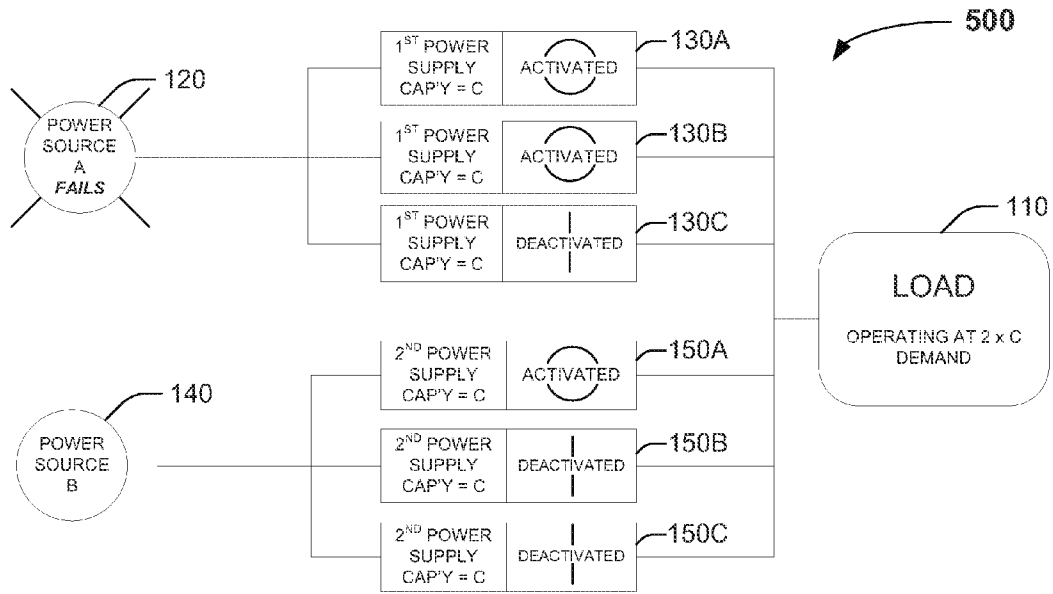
500

120

POWER SOURCE A *FAILS*

$1^{ST}$ POWER SUPPLY CAP'Y = C | ACTIVATED | 130A

$1^{ST}$ POWER SUPPLY CAP'Y = C | ACTIVATED | 130B

$1^{ST}$ POWER SUPPLY CAP'Y = C | DEACTIVATED | 130C

110

LOAD

OPERATING AT 2 x C DEMAND

140

POWER SOURCE B

$2^{ND}$ POWER SUPPLY CAP'Y = C | ACTIVATED | 150A

$2^{ND}$ POWER SUPPLY CAP'Y = C | DEACTIVATED | 150B

$2^{ND}$ POWER SUPPLY CAP'Y = C | DEACTIVATED | 150C